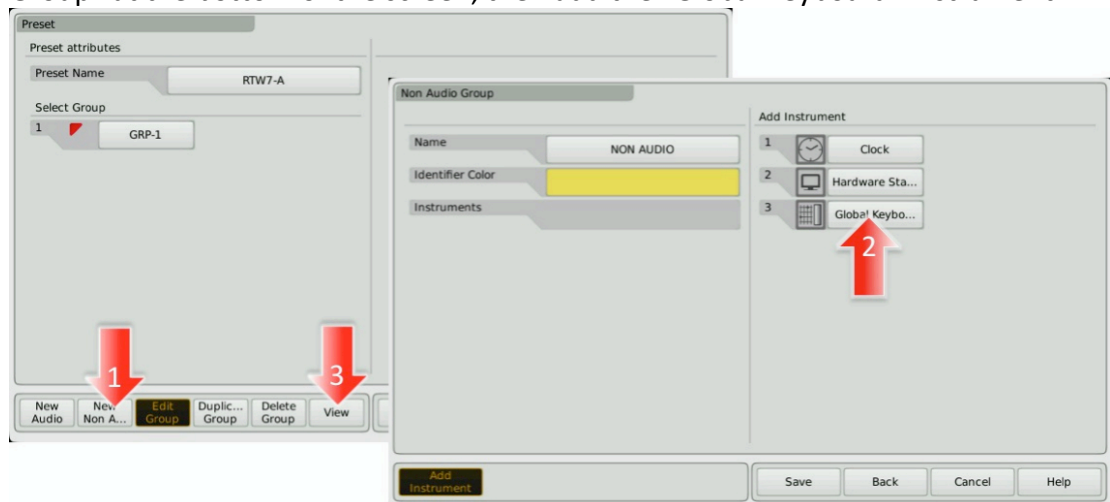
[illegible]

Preset

Preset attributes

Preset Name RTW7-A

Select Group

1 GRP-1

New Audio | New Non A... | Edit Group | Duplic... Group | Delete Group | View

1

3

Non Audio Group

Name NON AUDIO

Identifier Color

Instruments

Add Instrument

1 Clock

2 Hardware Sta...

3 Global Keybo...

2

Add Instrument

Save | Back | Cancel | Help